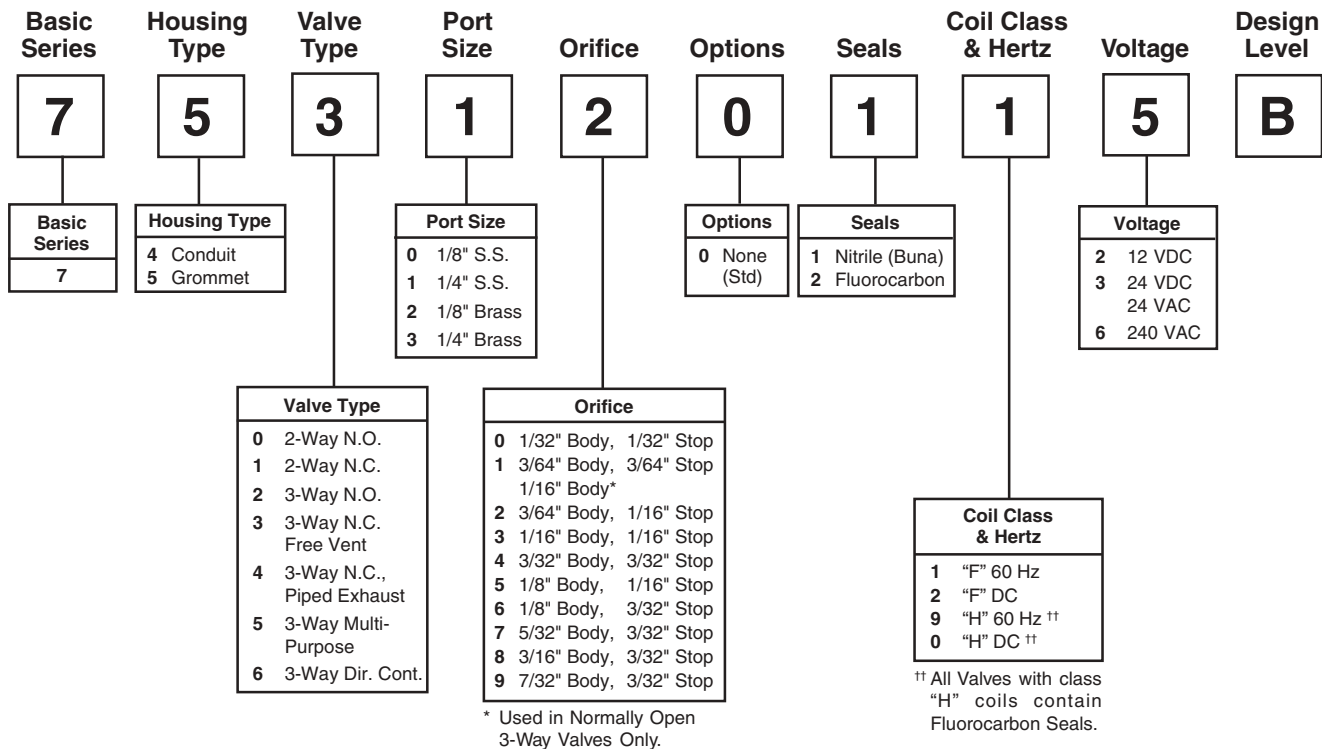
Basic Series | Housing Type | Valve Type | Port Size | Orifice | Options | Seals | Coil Class & Hertz | Voltage | Design Level

7 5 3 1 2 0 1 1 5 B

| Basic Series |
|---|
| 7 |

| Housing Type |
|---|
| **4** Conduit |
| **5** Grommet |

| Port Size |
|---|
| **0** 1/8" S.S. |
| **1** 1/4" S.S. |
| **2** 1/8" Brass |
| **3** 1/4" Brass |

| Options |
|---|
| **0** None (Std) |

| Seals |
|---|
| **1** Nitrile (Buna) |
| **2** Fluorocarbon |

| Voltage |
|---|
| **2** 12 VDC |
| **3** 24 VDC 24 VAC |
| **6** 240 VAC |

| Valve Type |
|---|
| **0** 2-Way N.O. |
| **1** 2-Way N.C. |
| **2** 3-Way N.O. |
| **3** 3-Way N.C. Free Vent |
| **4** 3-Way N.C., Piped Exhaust |
| **5** 3-Way Multi-Purpose |
| **6** 3-Way Dir. Cont. |

| Orifice |
|---|
| **0** 1/32" Body, 1/32" Stop |
| **1** 3/64" Body, 3/64" Stop 1/16" Body* |
| **2** 3/64" Body, 1/16" Stop |
| **3** 1/16" Body, 1/16" Stop |
| **4** 3/32" Body, 3/32" Stop |
| **5** 1/8" Body, 1/16" Stop |
| **6** 1/8" Body, 3/32" Stop |
| **7** 5/32" Body, 3/32" Stop |
| **8** 3/16" Body, 3/32" Stop |
| **9** 7/32" Body, 3/32" Stop |

* Used in Normally Open 3-Way Valves Only.

| Coil Class & Hertz |
|---|
| **1** "F" 60 Hz |
| **2** "F" DC |
| **9** "H" 60 Hz †† |
| **0** "H" DC †† |

†† All Valves with class "H" coils contain Fluorocarbon Seals.